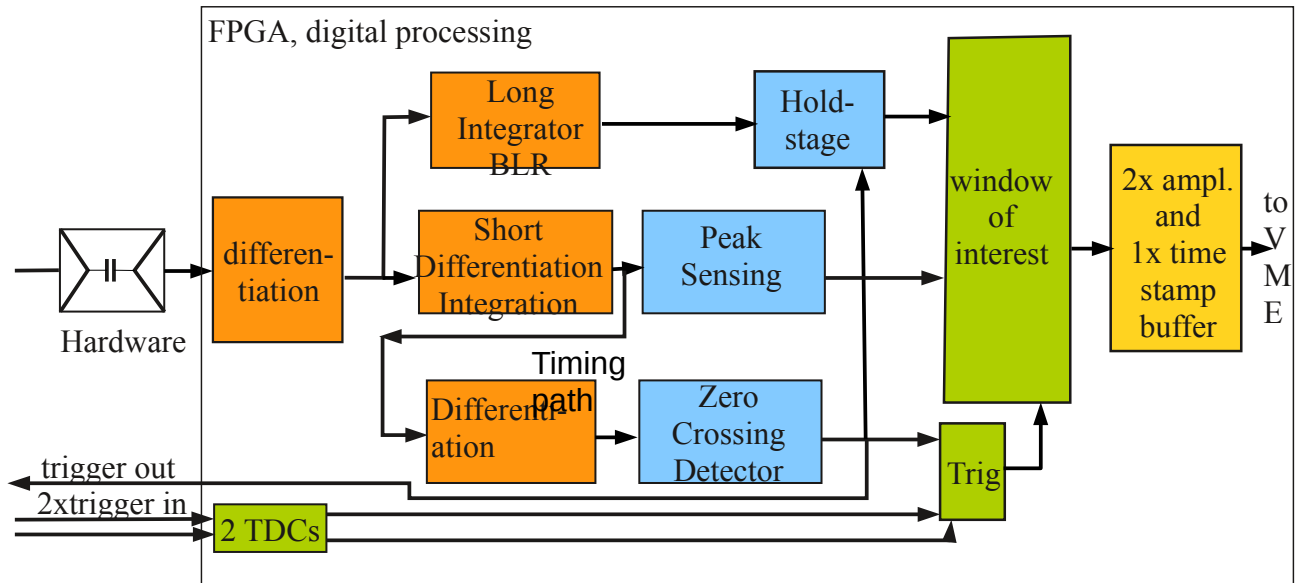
FPGA, digital processing

Hardware

differentiation

Long Integrator BLR

Hold-stage

Short Differentiation Integration

Peak Sensing

window of interest

2x ampl. and 1x time stamp buffer

to V M E

Timing path

Differentiation

Zero Crossing Detector

Trig

trigger out

2xtrigger in

2 TDCs